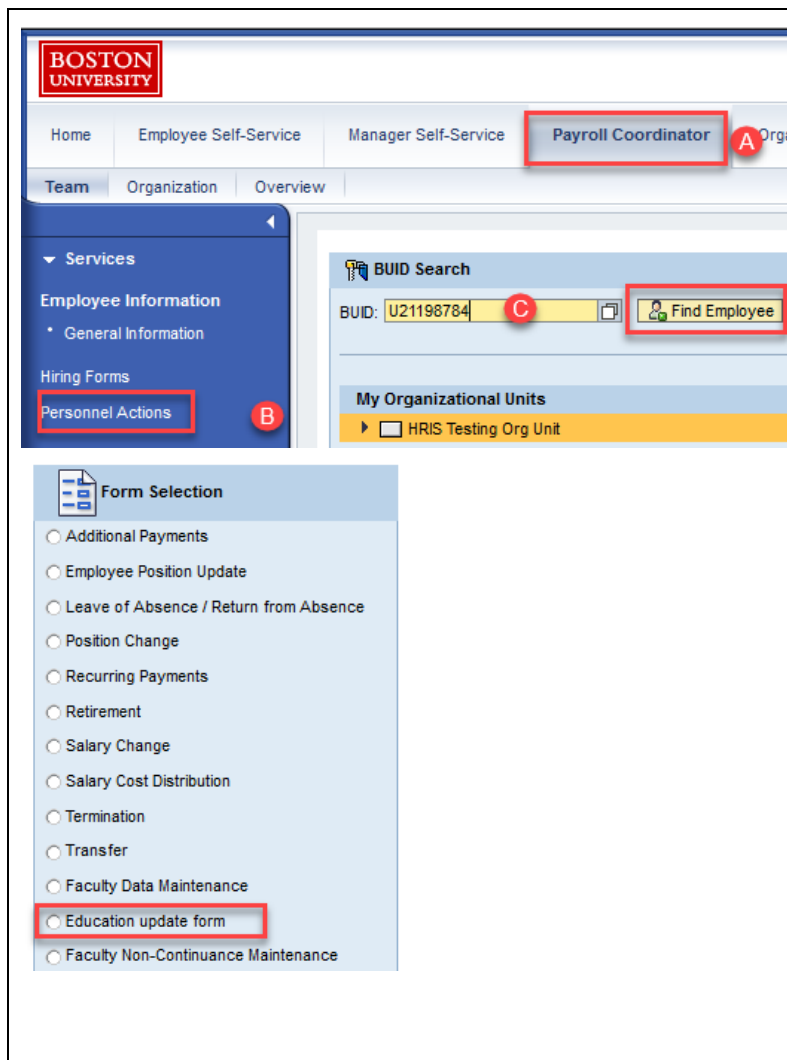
BOSTON UNIVERSITY

Home | Employee Self-Service | Manager Self-Service | Payroll Coordinator | A | Orga

Team | Organization | Overview

Services

Employee Information

General Information

Hiring Forms

Personnel Actions

B

BUID Search

BUID: U21198784 C

Find Employee

My Organizational Units

HRIS Testing Org Unit

Form Selection

Additional Payments

Employee Position Update

Leave of Absence / Return from Absence

Position Change

Recurring Payments

Retirement

Salary Change

Salary Cost Distribution

Termination

Transfer

Faculty Data Maintenance

Education update form

Faculty Non-Continuance Maintenance